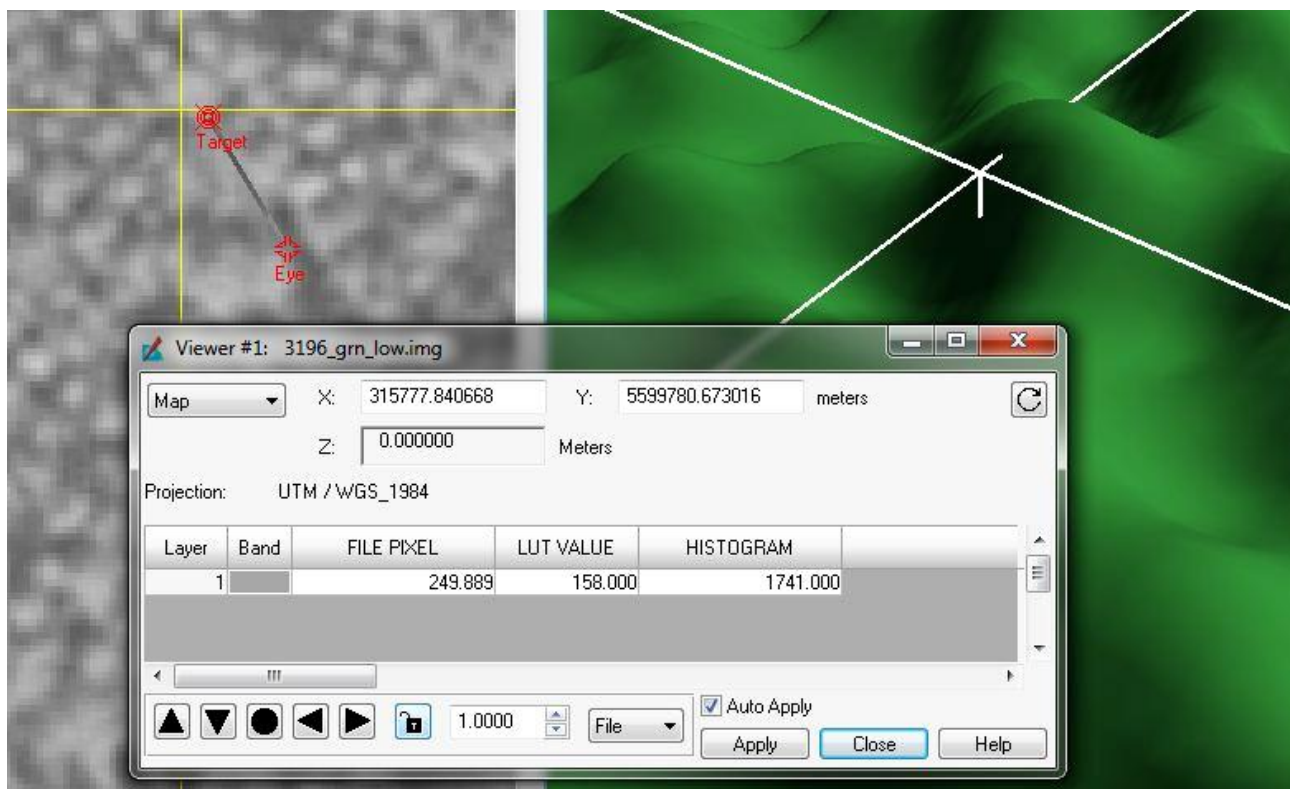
Target
Eye

Viewer #1: 3196_grn_low.img

Map
X: 315777.840668
Y: 5599780.673016
meters
Z: 0.000000
Meters

Projection: UTM / WGS_1984

| Layer | Band | FILE PIXEL | LUT VALUE | HISTOGRAM |
|---|---|---|---|---|
| 1 | | 249.889 | 158.000 | 1741.000 |

1.0000
File
Auto Apply
Apply
Close
Help